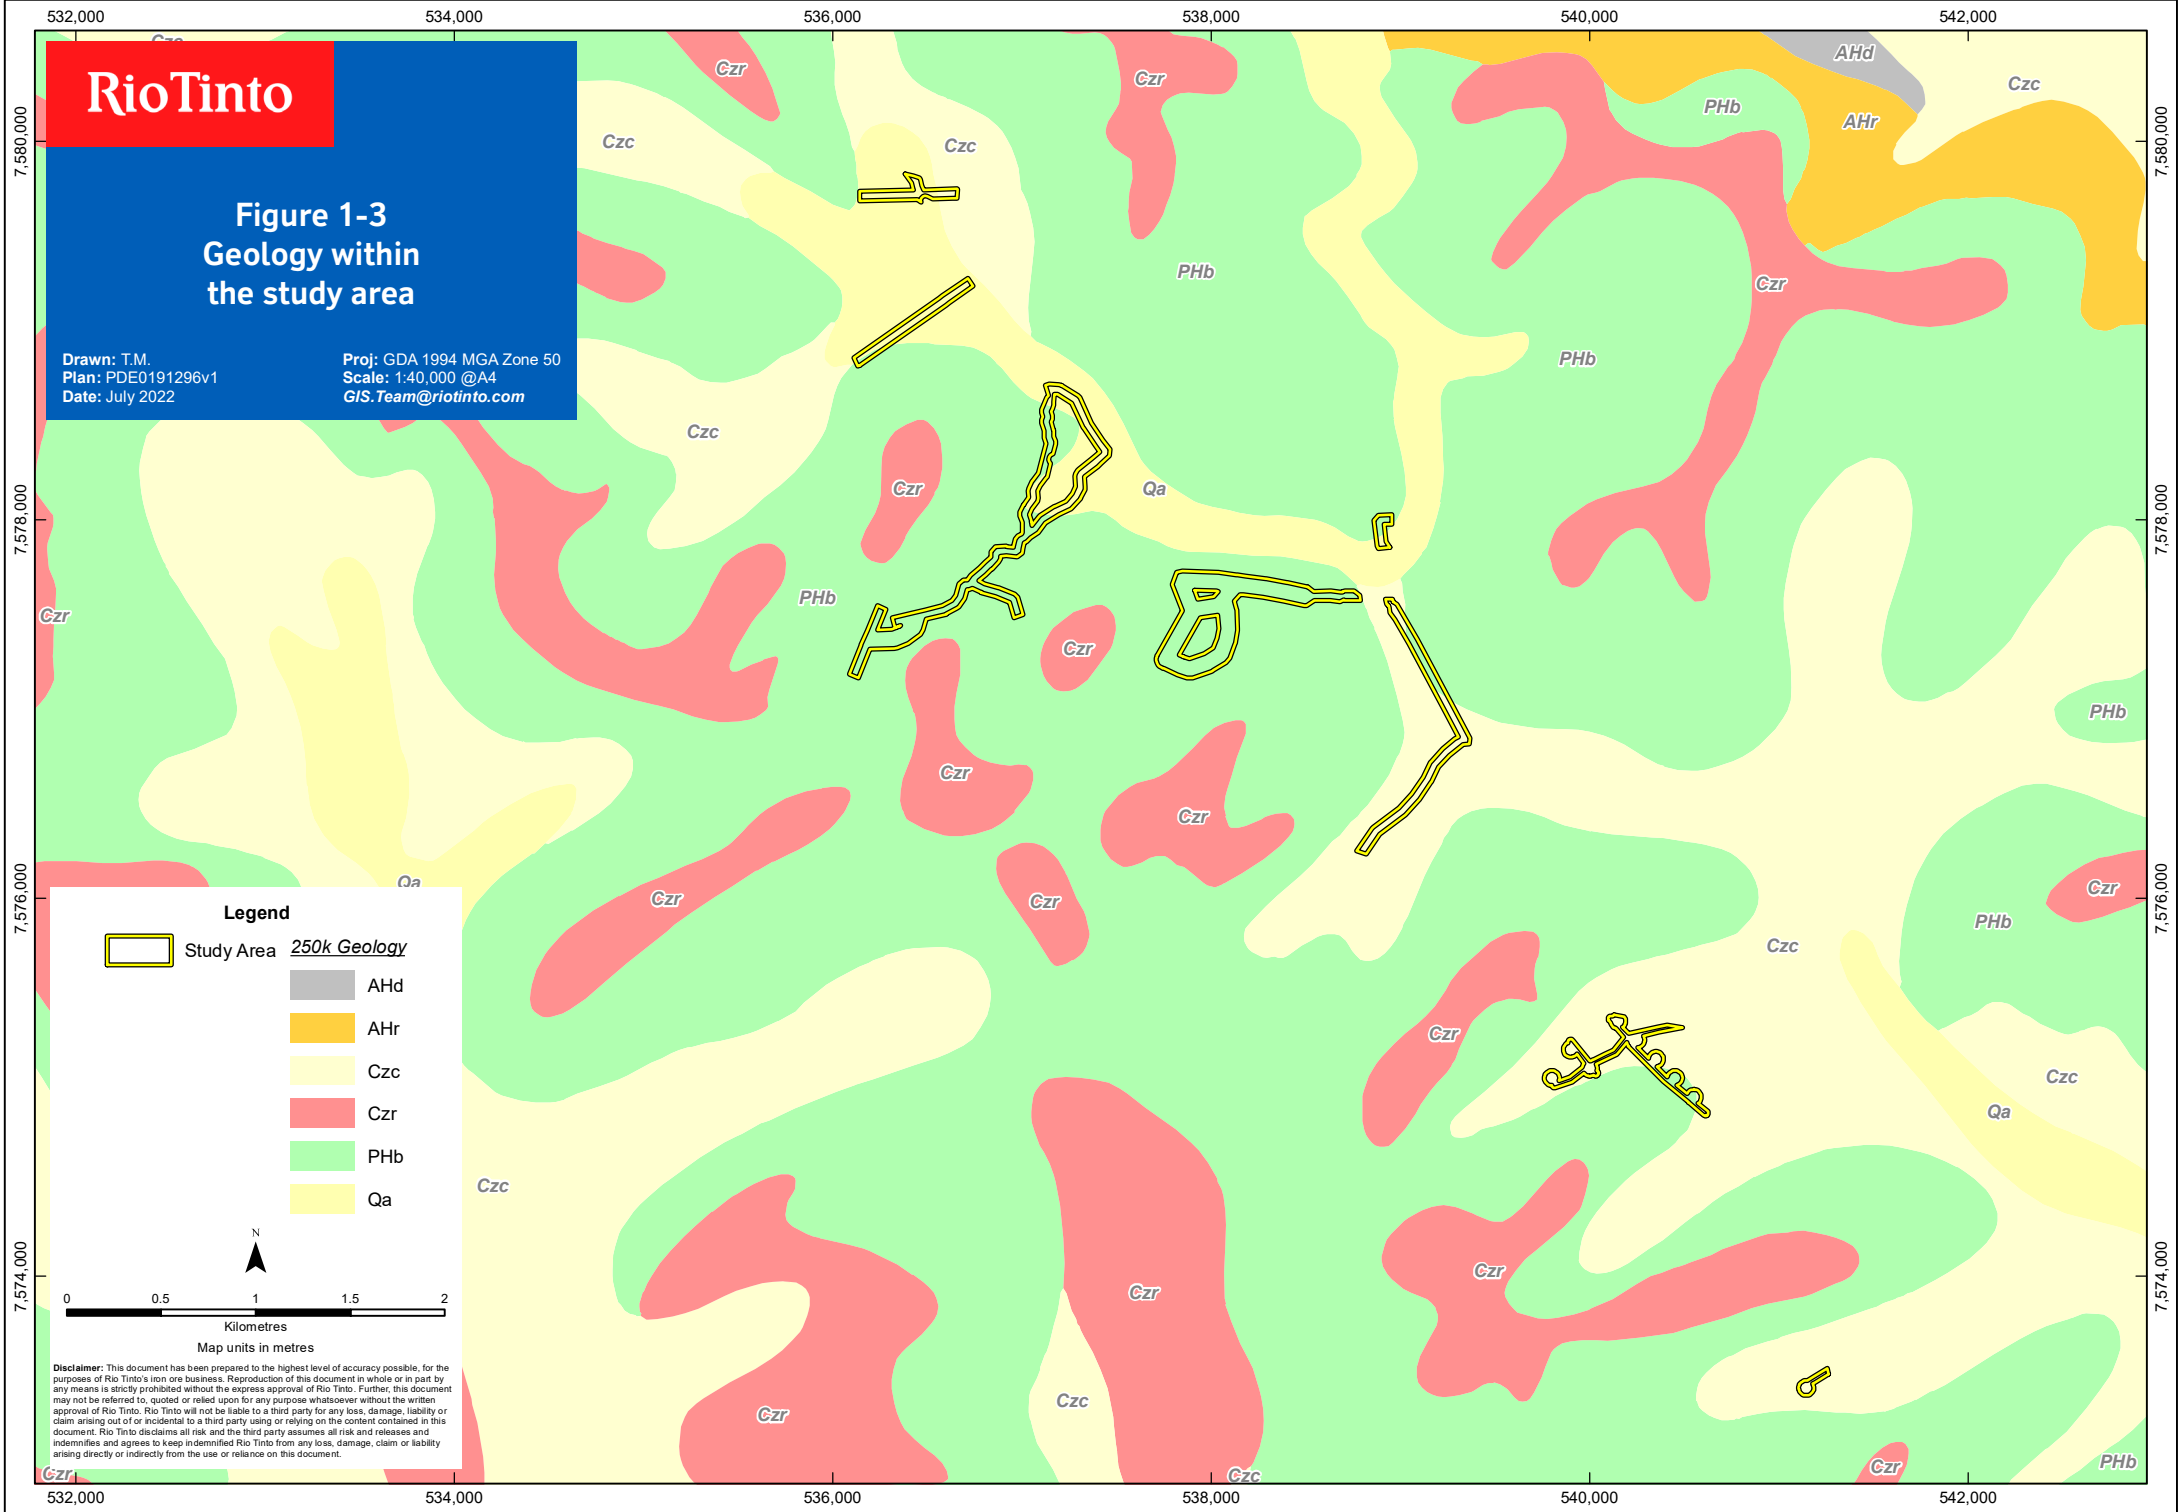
532,000 534,000 536,000 538,000 540,000 542,000

RioTinto

Figure 1-3
Geology within
the study area

Drawn: T.M.
Plan: PDE0191296v1
Date: July 2022

Proj: GDA 1994 MGA Zone 50
Scale: 1:40,000 @A4
GIS.Team@riotinto.com

7,580,000
7,578,000
7,576,000
7,574,000

Czr Czr Czc Czc AHd Czc PHb AHr PHb Czr PHb Czc Czr Qa Czr PHb Czr Czr Czr Czr PHb Czr Czr Czr Qa Czc PHb Czr Czc Qa Czc Czr Czr Czr Czc Czr Czc Czr PHb

Legend
Study Area
250k Geology
AHd
AHr
Czc
Czr
PHb
Qa

N

0 0.5 1 1.5 2
Kilometres
Map units in metres

Disclaimer: This document has been prepared to the highest level of accuracy possible, for the purposes of Rio Tinto's iron ore business. Reproduction of this document in whole or in part by any means is strictly prohibited without the express approval of Rio Tinto. Further, this document may not be referred to, quoted or relied upon for any purpose whatsoever without the written approval of Rio Tinto. Rio Tinto will not be liable to a third party for any loss, damage, liability or claim arising out of or incidental to a third party using or relying on the content contained in this document. Rio Tinto disclaims all risk and the third party assumes all risk and releases and indemnifies and agrees to keep indemnified Rio Tinto from any loss, damage, claim or liability arising directly or indirectly from the use or reliance on this document.

532,000 534,000 536,000 538,000 540,000 542,000